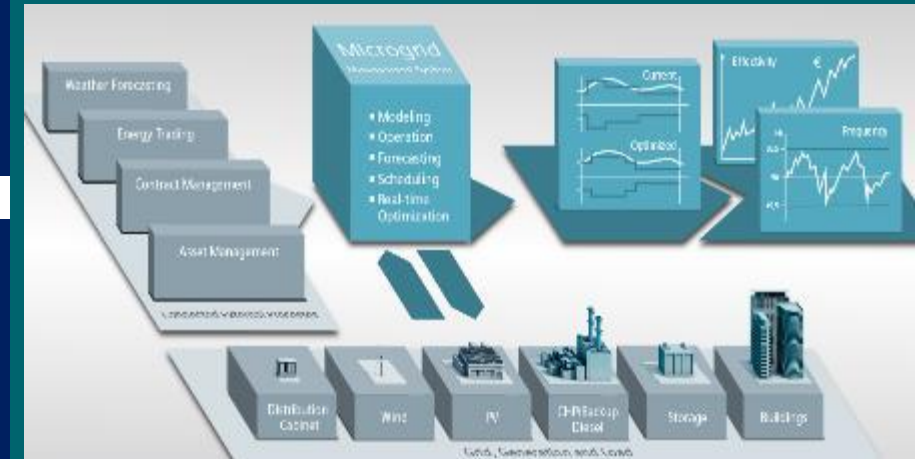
Weather Forecasting

Energy Trading

Contract Management

Asset Management

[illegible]

Microgrid

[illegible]

• Modeling
• Operation
• Forecasting
• Scheduling
• Real-time Optimization

Current

Optimized

Electricity €

Frequency

Distribution Cabinet

Wind

PV

CHP/Backup Diesel

Storage

Buildings

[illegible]